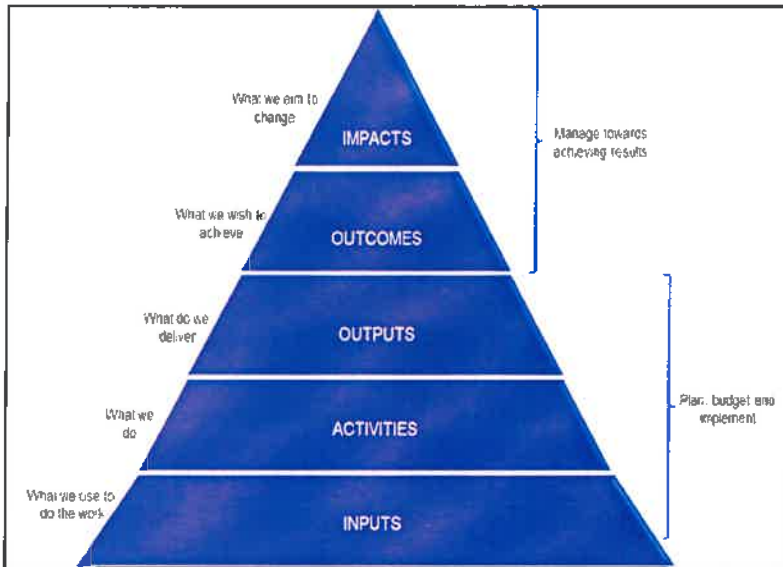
What we aim to change

IMPACTS

What we wish to achieve

OUTCOMES

Manage towards achieving results

What do we deliver

OUTPUTS

What we do

ACTIVITIES

Plan, budget and implement

What we use to do the work

INPUTS